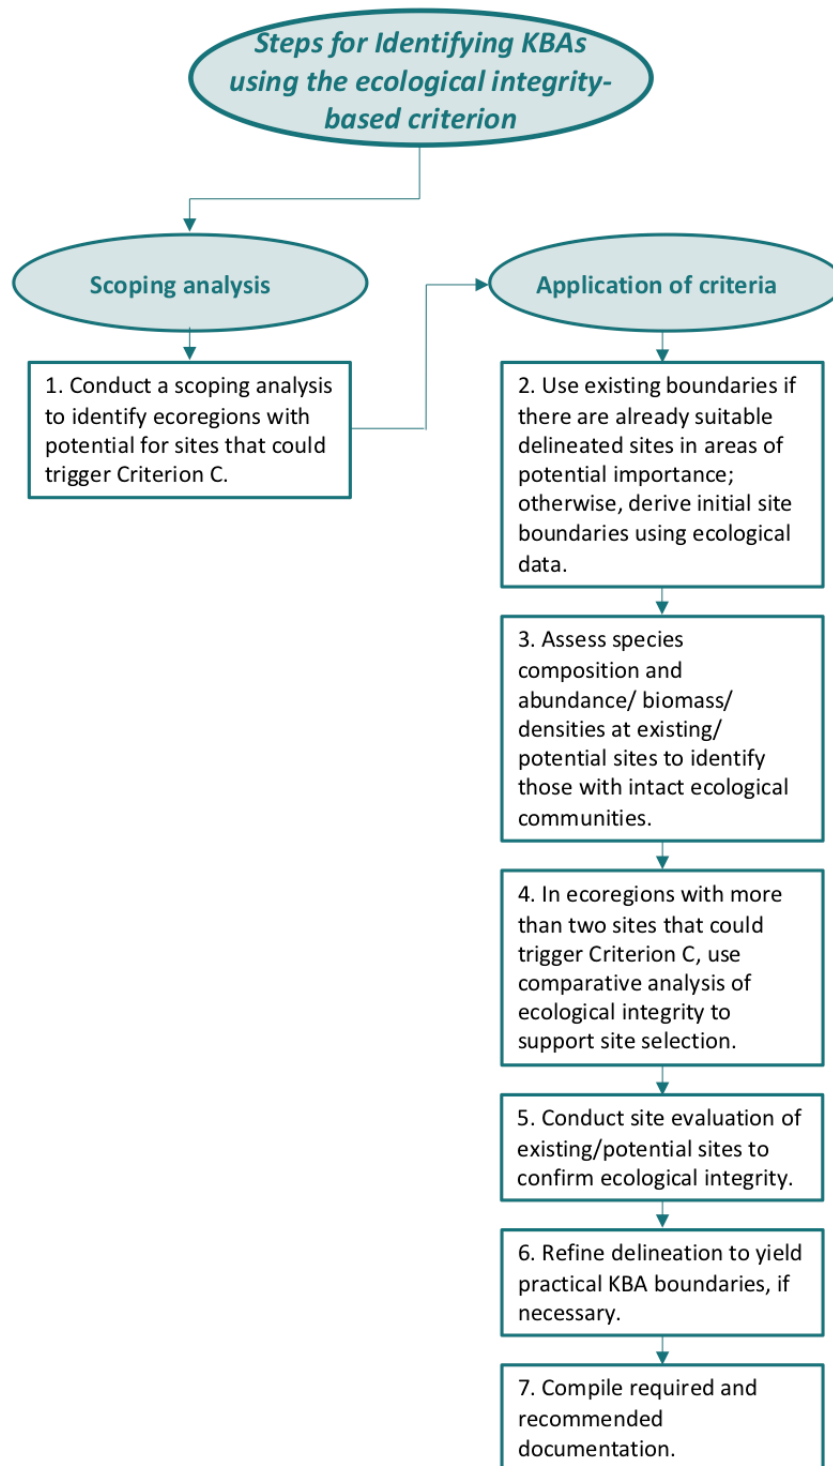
Steps for Identifying KBAs using the ecological integrity-based criterion

Scoping analysis

1. Conduct a scoping analysis to identify ecoregions with potential for sites that could trigger Criterion C.

Application of criteria

2. Use existing boundaries if there are already suitable delineated sites in areas of potential importance; otherwise, derive initial site boundaries using ecological data.

3. Assess species composition and abundance/ biomass/ densities at existing/ potential sites to identify those with intact ecological communities.

4. In ecoregions with more than two sites that could trigger Criterion C, use comparative analysis of ecological integrity to support site selection.

5. Conduct site evaluation of existing/potential sites to confirm ecological integrity.

6. Refine delineation to yield practical KBA boundaries, if necessary.

7. Compile required and recommended documentation.